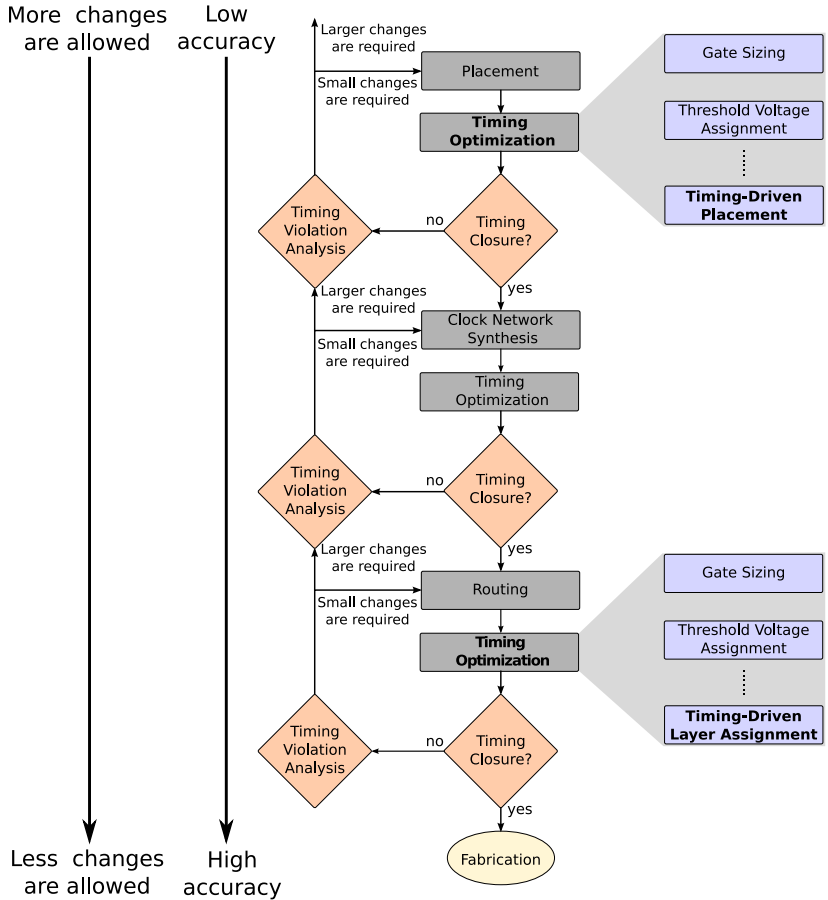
More changes are allowed

Low accuracy

Larger changes are required

Placement

Small changes are required

Timing Optimization

Gate Sizing

Threshold Voltage Assignment

Timing-Driven Placement

Timing Violation Analysis

no

Timing Closure?

yes

Larger changes are required

Clock Network Synthesis

Small changes are required

Timing Optimization

Timing Violation Analysis

no

Timing Closure?

yes

Larger changes are required

Routing

Small changes are required

Timing Optimization

Gate Sizing

Threshold Voltage Assignment

Timing-Driven Layer Assignment

Timing Violation Analysis

no

Timing Closure?

yes

Fabrication

Less changes are allowed

High accuracy